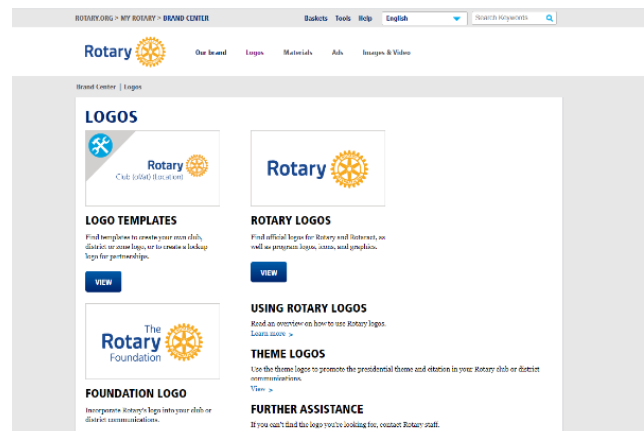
ROTARY.ORG > MY ROTARY > BRAND CENTER

Baskets Tools Help English

Search Keywords

Rotary

Our brand Logos Materials Ads Images & Video

Brand Center | Logos

LOGOS

Rotary
Club (Other) (location)

LOGO TEMPLATES

Find templates to create your own club, district or zone logo, or to create a lockup logo for partnerships.

VIEW

The Rotary Foundation

FOUNDATION LOGO

Incorporate Rotary's logo into your club or district communications.

Rotary

ROTARY LOGOS

Find official logos for Rotary and Rotaract, as well as program logos, icons, and graphics.

VIEW

USING ROTARY LOGOS

Read an overview on how to use Rotary logos.
Learn more >

THEME LOGOS

Use the theme logos to promote the presidential theme and citation in your Rotary club or district communications.
View >

FURTHER ASSISTANCE

If you can't find the logo you're looking for, contact Rotary staff.